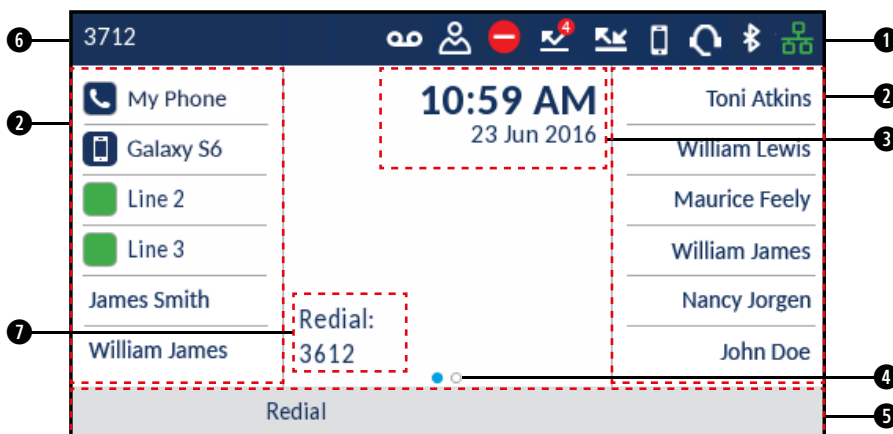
6 3712 1

2 My Phone
Galaxy S6
Line 2
Line 3
James Smith
William James

10:59 AM
23 Jun 2016 3

Toni Atkins 2
William Lewis
Maurice Feely
William James
Nancy Jorgen
John Doe

7 Redial:
3612

4

Redial 5